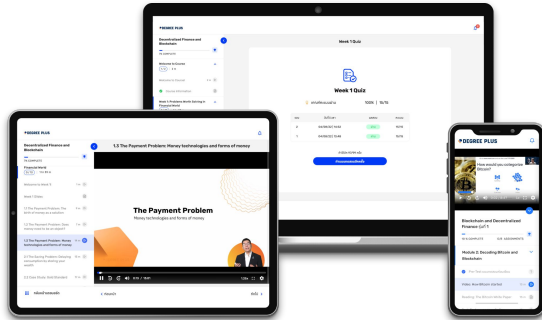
DEGREE PLUS

Decentralized Finance and Blockchain

Week 1 Quiz

Week 1 Quiz

100% 15/15

DEGREE PLUS

Decentralized Finance and Blockchain

Financial World

Welcome to Week 1

Week 1 Video

1.5 The Payment Problem: Money technologies and forms of money

1.5 The Payment Problem: Money technologies and forms of money

The Payment Problem

Money technologies and forms of money

DEGREE PLUS

How would you categorize Bitcoin?

Blockchain and Decentralized Finance

Module 2: Decoding Bitcoin and Blockchain